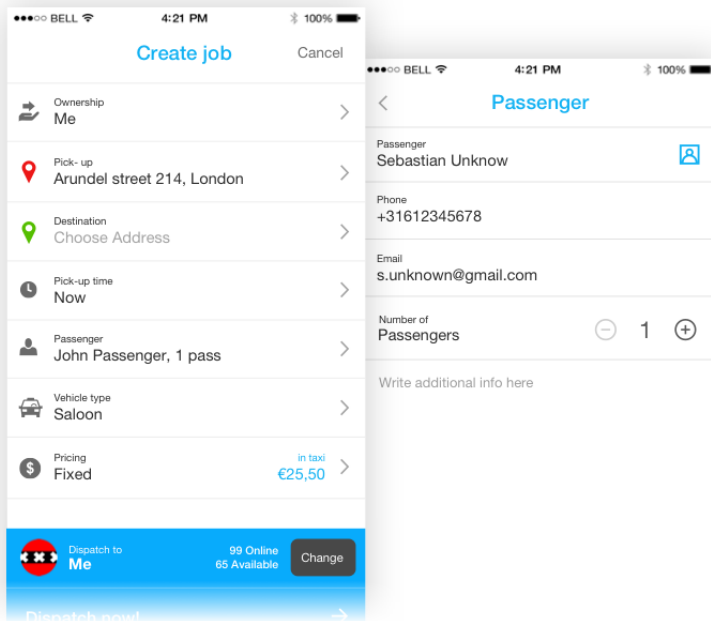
●●●○○ BELL 4:21 PM 100%

Create job Cancel

Ownership
Me

Pick- up
Arundel street 214, London

Destination
Choose Address

Pick-up time
Now

Passenger
John Passenger, 1 pass

Vehicle type
Saloon

Pricing
Fixed
in taxi
€25,50

Dispatch to
Me
99 Online
65 Available
Change

Dispatch now!

●●●○○ BELL 4:21 PM 100%

Passenger

Passenger
Sebastian Unknow

Phone
+31612345678

Email
s.unknown@gmail.com

Number of
Passengers
1

Write additional info here